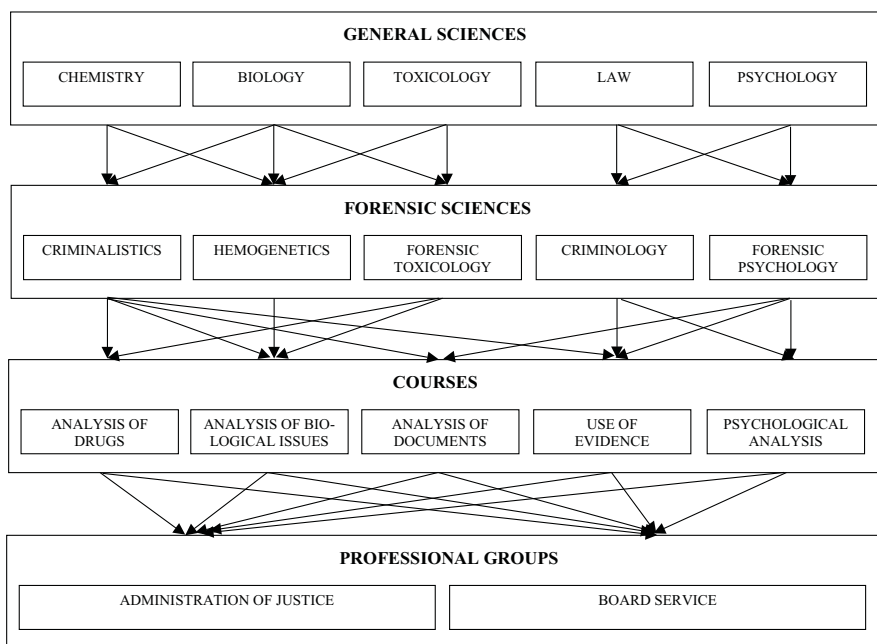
GENERAL SCIENCES

CHEMISTRY

BIOLOGY

TOXICOLOGY

LAW

PSYCHOLOGY

FORENSIC SCIENCES

CRIMINALISTICS

HEMOGENETICS

FORENSIC TOXICOLOGY

CRIMINOLOGY

FORENSIC PSYCHOLOGY

COURSES

ANALYSIS OF DRUGS

ANALYSIS OF BIOLOGICAL ISSUES

ANALYSIS OF DOCUMENTS

USE OF EVIDENCE

PSYCHOLOGICAL ANALYSIS

PROFESSIONAL GROUPS

ADMINISTRATION OF JUSTICE

BOARD SERVICE